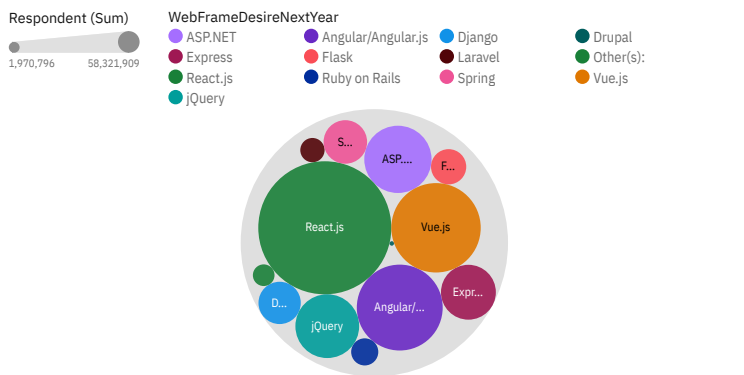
Respondent (Sum)
1,970,796
58,321,909

WebFrameDesireNextYear

ASP.NET
Angular/Angular.js
Django
Drupal
Express
Flask
Laravel
Other(s):
React.js
Ruby on Rails
Spring
Vue.js
jQuery

S...
ASP....
F...
React.js
Vue.js
Expr...
D...
Angular/...
jQuery